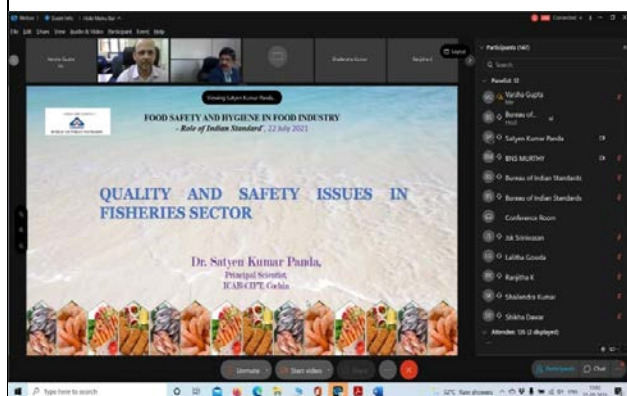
Webex | Event Info | Hide Menu Bar

File Edit Share View Audio & Video Participant Event Help

Connected

Varsha Gupta

Shailendra Kumar

Ranjitha K

Layout

Viewing Satyen Kumar Panda

FOOD SAFETY AND HYGIENE IN FOOD INDUSTRY
- Role of Indian Standard, 22 July 2021

QUALITY AND SAFETY ISSUES IN FISHERIES SECTOR

Dr. Satyen Kumar Panda,
Principal Scientist,
ICAR-CIFT, Cochin

Participants (141)

Search

Panelists: 12

Varsha Gupta
Me

Bureau of...
Host

Satyen Kumar Panda

BNS MURTHY

Bureau of Indian Standards

Bureau of Indian Standards

Conference Room

Jsk Srinivasan

Lalitha Gowda

Ranjitha K

Shailendra Kumar

Shikha Dawar

Attendees: 126 (2 displayed)

Unmute

Start video

Participants

Chat

Type here to search

32°C Rain showers